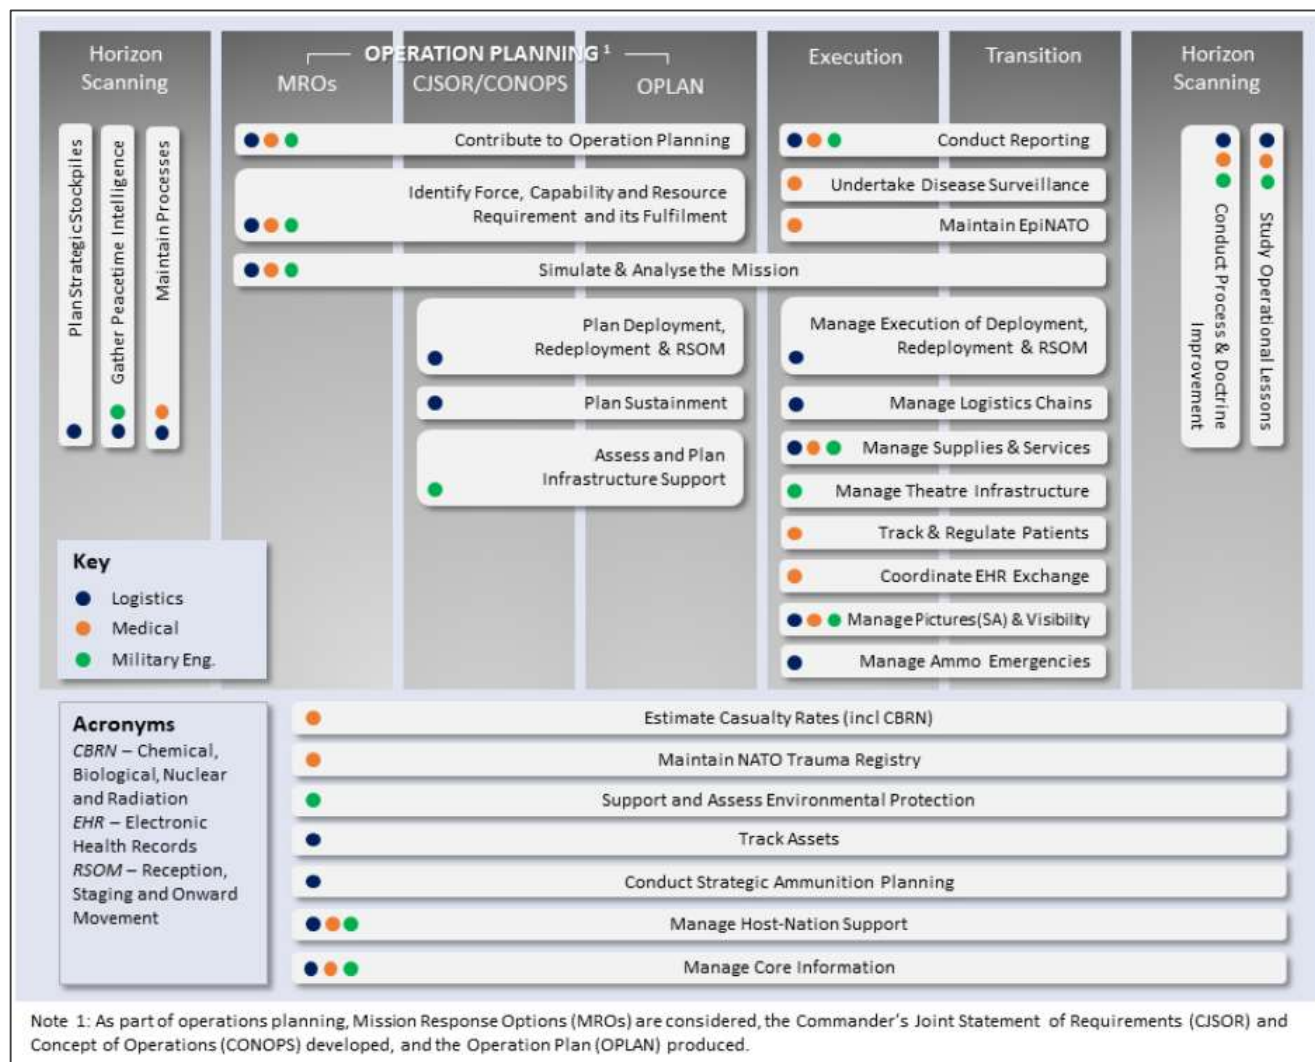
Horizon Scanning

OPERATION PLANNING $^1$

MROs

CJSOR/CONOPS

OPLAN

Execution

Transition

Horizon Scanning

Plan Strategic Stockpiles

Gather Peacetime Intelligence

Maintain Processes

Contribute to Operation Planning

Identify Force, Capability and Resource Requirement and its Fulfilment

Simulate & Analyse the Mission

Plan Deployment, Redeployment & RSOM

Plan Sustainment

Assess and Plan Infrastructure Support

Conduct Reporting

Undertake Disease Surveillance

Maintain EpiNATO

Manage Execution of Deployment, Redeployment & RSOM

Manage Logistics Chains

Manage Supplies & Services

Manage Theatre Infrastructure

Track & Regulate Patients

Coordinate EHR Exchange

Manage Pictures (SA) & Visibilty

Manage Ammo Emergencies

Conduct Process & Doctrine Improvement

Study Operational Lessons

Key
Logistics
Medical
Military Eng.

Acronyms
CBRN – Chemical, Biological, Nuclear and Radiation
EHR – Electronic Health Records
RSOM – Reception, Staging and Onward Movement

Estimate Casualty Rates (incl CBRN)

Maintain NATO Trauma Registry

Support and Assess Environmental Protection

Track Assets

Conduct Strategic Ammunition Planning

Manage Host-Nation Support

Manage Core Information

Note 1: As part of operations planning, Mission Response Options (MROs) are considered, the Commander's Joint Statement of Requirements (CJSOR) and Concept of Operations (CONOPS) developed, and the Operation Plan (OPLAN) produced.